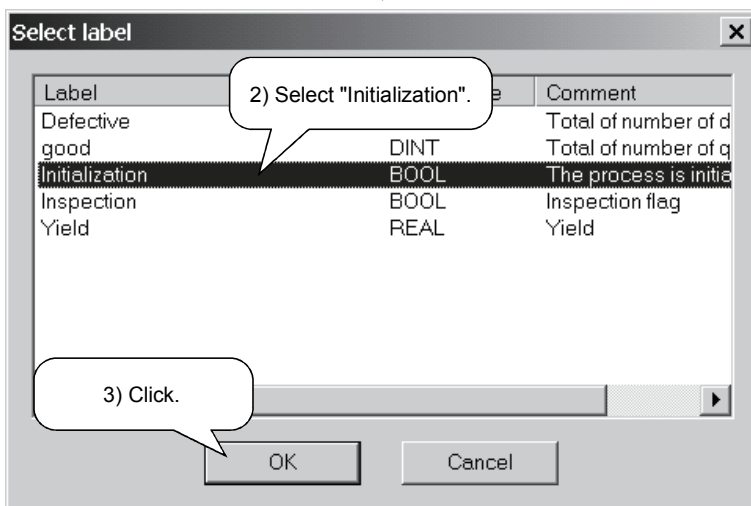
Select label

×

| Label | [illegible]e | Comment |
|---|---|---|
| Defective | | Total of number of d |
| good | DINT | Total of number of g |
| Initialization | BOOL | The process is initia |
| Inspection | BOOL | Inspection flag |
| Yield | REAL | Yield |

2) Select "Initialization".

3) Click.

OK

Cancel